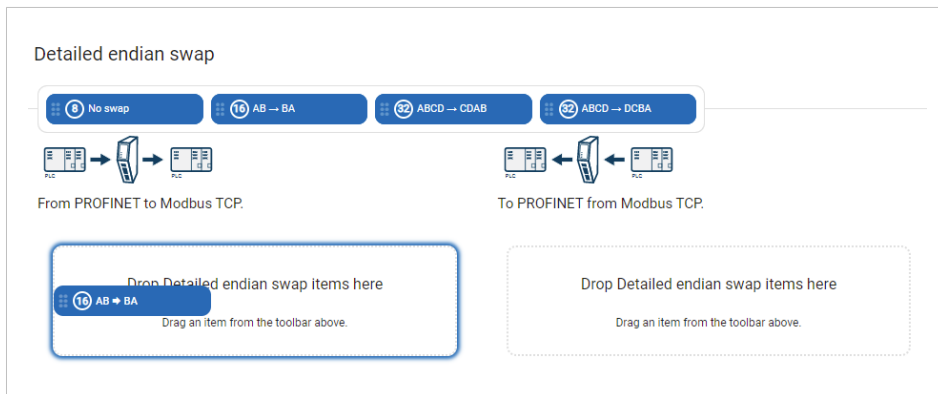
Detailed endian swap

8 No swap

16 AB → BA

32 ABCD → CDAB

32 ABCD → DCBA

PLC

PLC

From PROFINET to Modbus TCP.

PLC

PLC

To PROFINET from Modbus TCP.

Drop Detailed endian swap items here

16 AB → BA

Drag an item from the toolbar above.

Drop Detailed endian swap items here

Drag an item from the toolbar above.